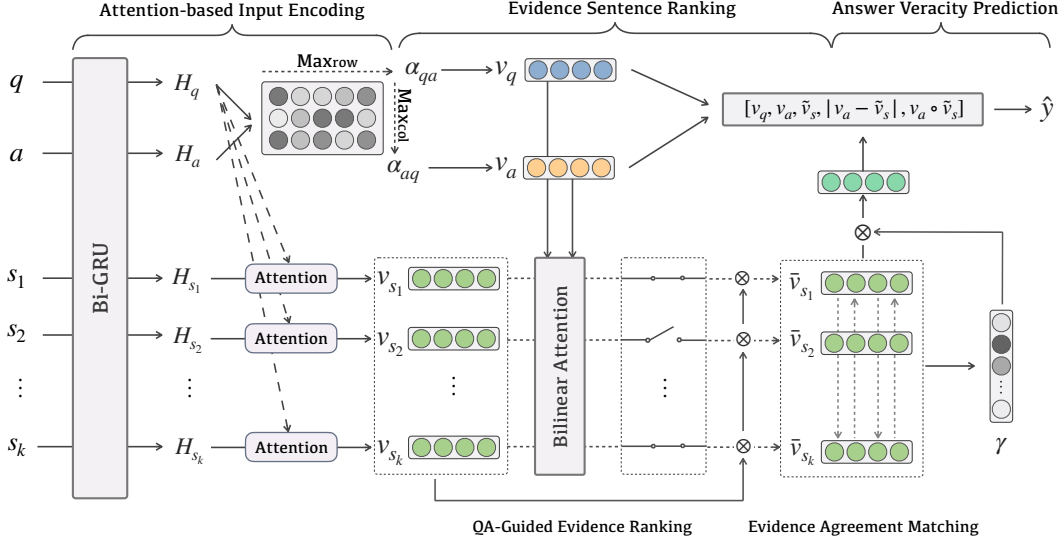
Attention-based Input Encoding

Evidence Sentence Ranking

Answer Veracity Prediction

$q$

$a$

$s_1$

$s_2$

$\vdots$

$s_k$

Bi-GRU

$H_q$

$H_a$

$H_{s_1}$

$H_{s_2}$

$\vdots$

$H_{s_k}$

Max$_{\text{row}}$

Max$_{\text{col}}$

$\alpha_{qa}$

$\alpha_{aq}$

$v_q$

$v_a$

Attention

Attention

Attention

$v_{s_1}$

$v_{s_2}$

$\vdots$

$v_{s_k}$

Bilinear Attention

$\vdots$

$\otimes$

$\otimes$

$\otimes$

$\bar{v}_{s_1}$

$\bar{v}_{s_2}$

$\bar{v}_{s_k}$

$[v_q, v_a, \tilde{v}_s, |v_a - \tilde{v}_s|, v_a \circ \tilde{v}_s]$

$\hat{y}$

$\otimes$

$\gamma$

QA-Guided Evidence Ranking

Evidence Agreement Matching